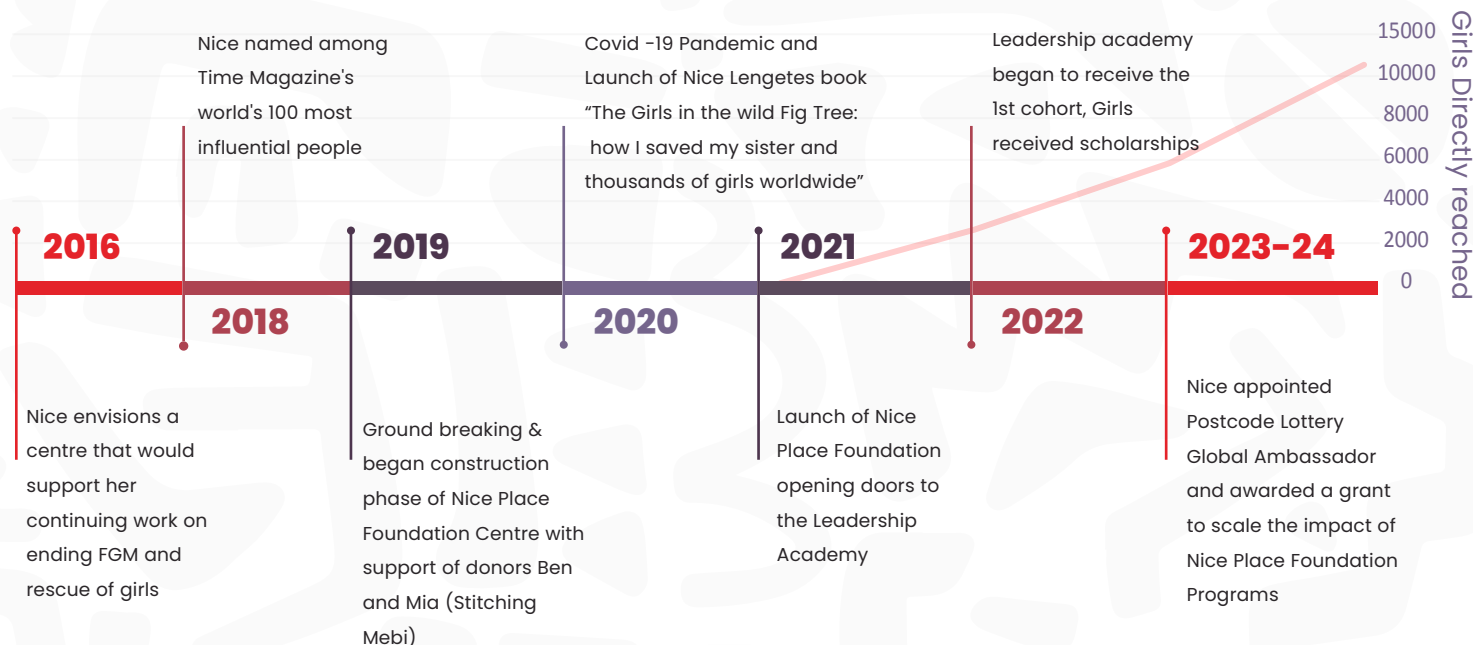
Nice named among Time Magazine's world's 100 most influential people

Covid -19 Pandemic and Launch of Nice Lengetes book “The Girls in the wild Fig Tree: how I saved my sister and thousands of girls worldwide”

Leadership academy began to receive the 1st cohort, Girls received scholarships

15000
10000
8000
6000
4000
2000
0

Girls Directly reached

2016

2018

2019

2020

2021

2022

2023-24

Nice envisions a centre that would support her continuing work on ending FGM and rescue of girls

Ground breaking & began construction phase of Nice Place Foundation Centre with support of donors Ben and Mia (Stitching Mebi)

Launch of Nice Place Foundation opening doors to the Leadership Academy

Nice appointed Postcode Lottery Global Ambassador and awarded a grant to scale the impact of Nice Place Foundation Programs